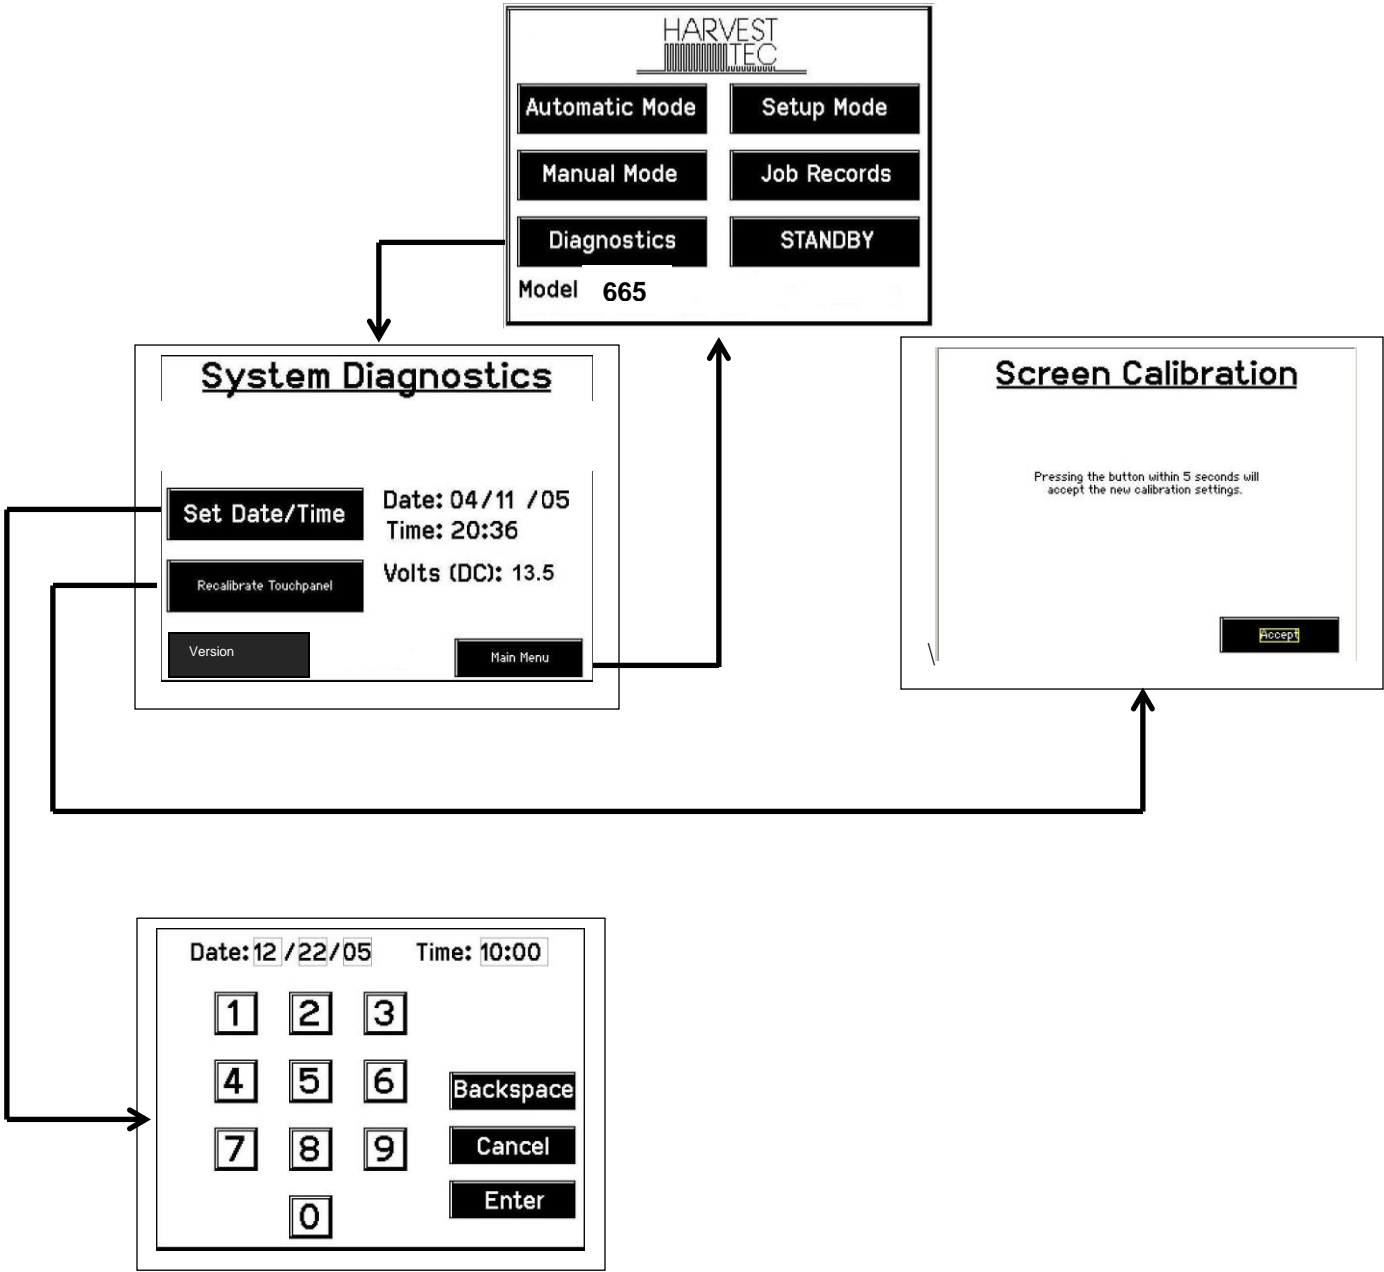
HARVEST TEC

Automatic Mode
Setup Mode
Manual Mode
Job Records
Diagnostics
STANDBY
Model 665

System Diagnostics

Set Date/Time
Date: 04/11 /05
Time: 20:36
Recalibrate Touchpanel
Volts (DC): 13.5
Version
Main Menu

Screen Calibration

Pressing the button within 5 seconds will accept the new calibration settings.

Accept

Date: 12 / 22 / 05 Time: 10:00

1 2 3
4 5 6
7 8 9
0

Backspace
Cancel
Enter